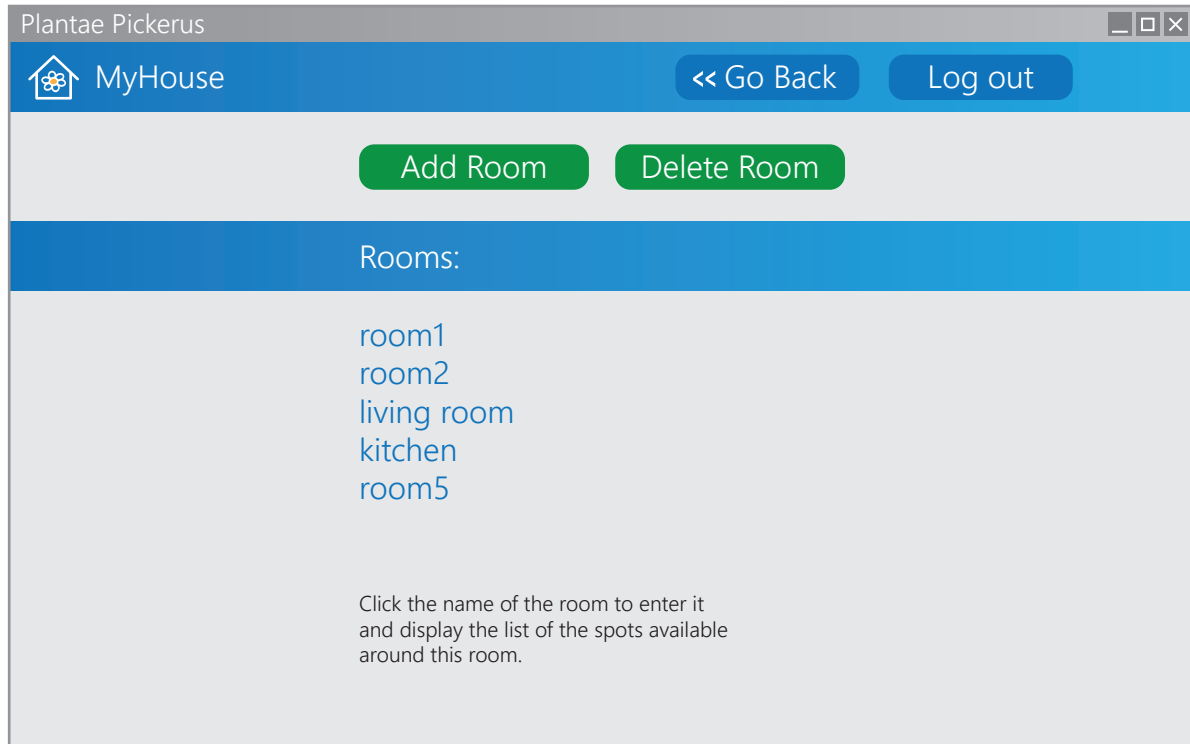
Plantae Pickerus

MyHouse

<< Go Back

Log out

Add Room

Delete Room

Rooms:

room1
room2
living room
kitchen
room5

Click the name of the room to enter it and display the list of the spots available around this room.